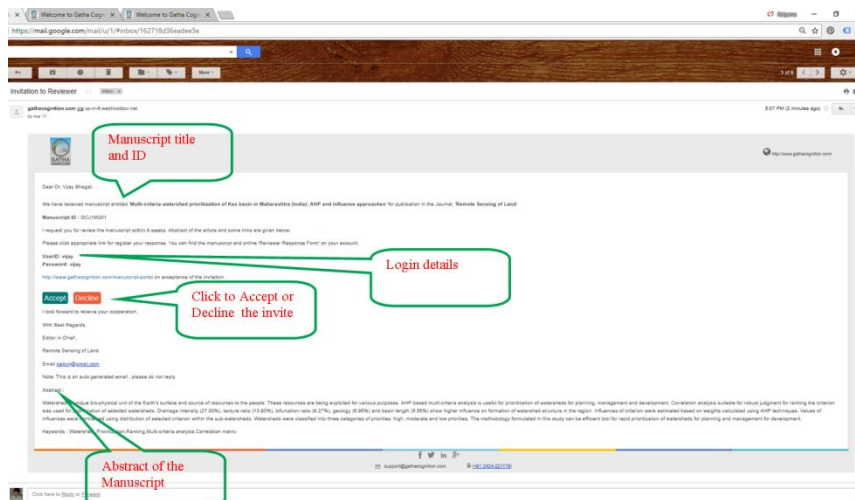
Welcome to Gatha Cogn × Welcome to Gatha Cogn ×

https://mail.google.com/mail/u/1/#inbox/162718d36eadee3e

More

1 of 8

Invitation to Reviewer Inbox ×

gathacognition.com via sp-m-8.webhostbox.net
to me

9:07 PM (2 minutes ago)

Manuscript title and ID

http://www.gathacognition.com/

Dear Dr. Vijay Bhagat

We have received manuscript entitled 'Multi-criteria watershed prioritization of Kas basin in Maharashtra (India): AHP and influence approaches' for publication in the Journal, 'Remote Sensing of Land'.

Manuscript ID : GCJ16001

I request you for review the manuscript within 4 weeks. Abstract of the article and some links are given below.

Please click appropriate link for register your response. You can find the manuscript and online "Reviewer Response Form" on your account.

UserID: vijay
Password: vijay

Login details

http://www.gathacognition.com/manuscript-portal on acceptance of the invitation

Accept Decline

Click to Accept or Decline the invite

I look forward to receive your cooperation.

With Best Regards,

Editor in Chief,

Remote Sensing of Land

Email: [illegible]@gmail.com

Note: This is an auto generated email , please do not reply

Abstract :

Watershed is a unique bio-physical unit of the Earth's surface and source of resources to the people. These resources are being exploited for various purposes. AHP based multi-criteria analysis is useful for prioritization of watersheds for planning, management and development. Correlation analysis suitable for robust judgment for ranking the criterion was used for prioritization of selected watersheds. Drainage intensity (27.80%), texture ratio (13.80%), bifurcation ratio (9.27%), geology (6.85%) and basin length (5.56%) show higher influence on formation of watershed structure in the region. Influences of criterion were estimated based on weights calculated using AHP techniques. Values of influences were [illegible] using distribution of selected criterion within the sub-watersheds. Watersheds were classified into three categories of priorities: high, moderate and low priorities. The methodology formulated in this study can be efficient tool for rapid prioritization of watersheds for planning and management for development.

Keywords : Watershed, Prioritization, Ranking, Multi-criteria analysis, Correlation matrix

Abstract of the Manuscript

support@gathacognition.com (+91 2424-221179)

Click here to Reply or Forward